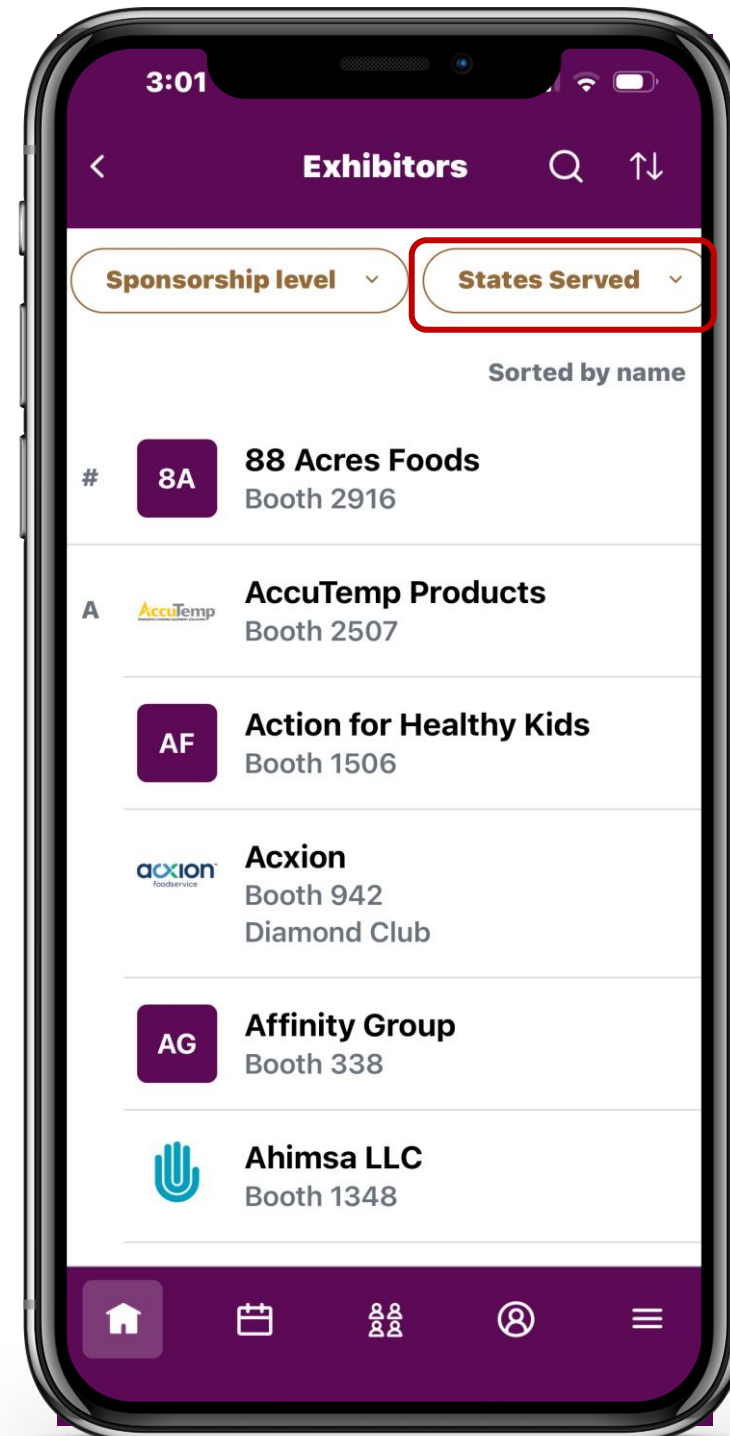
3:01

Exhibitors

Sponsorship level

States Served

Sorted by name

#

8A

88 Acres Foods
Booth 2916

A

AccuTemp

AccuTemp Products
Booth 2507

AF

Action for Healthy Kids
Booth 1506

acxion foodservice

Acxion
Booth 942
Diamond Club

AG

Affinity Group
Booth 338

Ahimsa LLC
Booth 1348